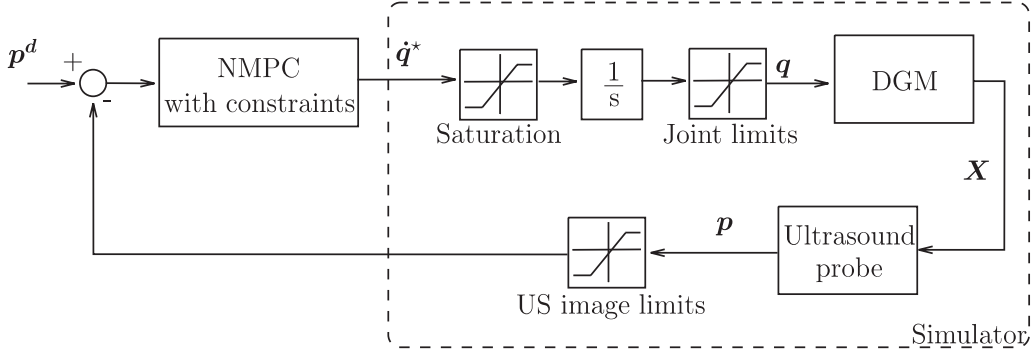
$\boldsymbol{p^d}$
+
-
NMPC with constraints
$\dot{\boldsymbol{q}}^\star$
Saturation
$\frac{1}{s}$
Joint limits
$\boldsymbol{q}$
DGM
$\boldsymbol{X}$
Ultrasound probe
$\boldsymbol{p}$
US image limits
Simulator